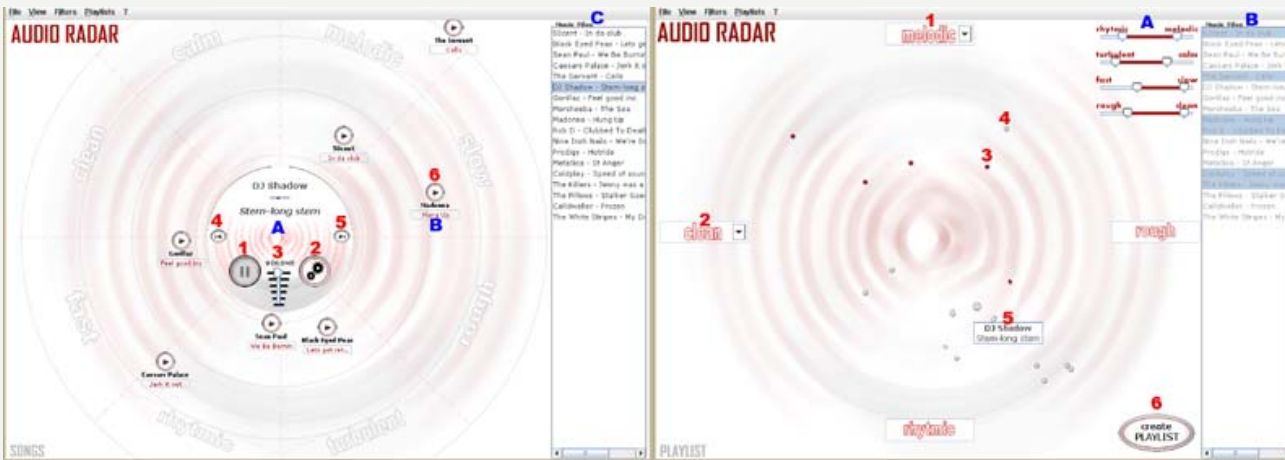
File View Filters Playlists ?

AUDIO RADAR

calm melodic slow rough turbulent rhytmic fast clean

The Servant
Cells

Sliimt
In da club

Madonna
Hung Up

Gorillaz
Feel good inc

DJ Shadow
Stern-long stem

VOLUME

Sean Paul
We Be Burnin

Black Eyed Peas
Lets get ret...

Caesars Palace
Jerk it out

A B C

1 2 3 4 5 6

SONGS

Music Files
Sliimt - In da club
Black Eyed Peas - Lets ge
Sean Paul - We Be Burni
Caesars Palace - Jerk it o
The Servant - Cells
DJ Shadow - Stern-long s
Gorillaz - Feel good inc
Marsheaux - The Sea
Madonna - Hung Up
Rob D - Clubbed To Deat
Nine Inch Nails - We're In
Prodigy - Hotride
Metallica - St Anger
Coldplay - Speed of soun
The Killers - Jenny was a
The Pillows - Stalker Go
Calidvaller - Frozen
The White Stripes - My D

File View Filters Playlists ?

AUDIO RADAR

1 melodic

2 clean

rough

rhytmic

A
rhytmic melodic
turbulent calm
fast slow
rough clean

4

3

5
DJ Shadow
Stern-long stem

6
create PLAYLIST

PLAYLIST

B
Music Files
Sliimt - In da club
Black Eyed Peas - Lets
Sean Paul - We Be Bur
Caesars Palace - Jerk it
The Servant - Cells
DJ Shadow - Stern-lo
Gorillaz - Feel good in
Marsheaux - The Sea
Madonna - Hung Up
Rob D - Clubbed To De
Nine Inch Nails - We're
Prodigy - Hotride
Metallica - St Anger
Coldplay - Speed of s
The Killers - Jenny wa
The Pillows - Stalker G
Calidvaller - Frozen
The White Stripes - My